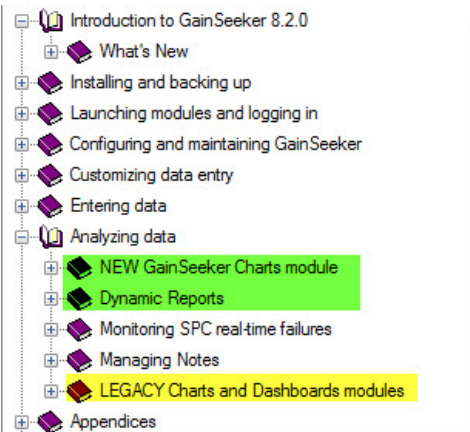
Introduction to GainSeeker 8.2.0
What's New
Installing and backing up
Launching modules and logging in
Configuring and maintaining GainSeeker
Customizing data entry
Entering data
Analyzing data
NEW GainSeeker Charts module
Dynamic Reports
Monitoring SPC real-time failures
Managing Notes
LEGACY Charts and Dashboards modules
Appendices